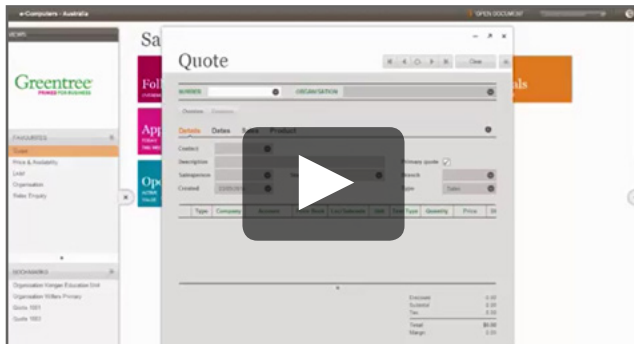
e-Computers - Australia

OPEN DOCUMENT

NEWS

Greentree
POWER FOR BUSINESS

FAVOURITES

Quote
Price & Availability
Lead
Organisation
Sales Enquiry

BOOKMARKS

Organisation Kringan Education Unit
Organisation Wilkes Primary
Quote 1001
Quote 1002

Sa

Fol

App

Op

als

Quote

Close

NUMBER

ORGANISATION

Overview

Details Dates Notes Product

Contact
Description
Salesperson
Created

Primary quote
Branch
Type Sales

| Type | Company | Account | Item Num | Cat/Subscripts | Unit | Tax Type | Quantity | Price | Di |
|---|---|---|---|---|---|---|---|---|---|

Discounts 0.00
Subtotal 0.00
Tax 0.00
Total $0.00
Margin 0.00